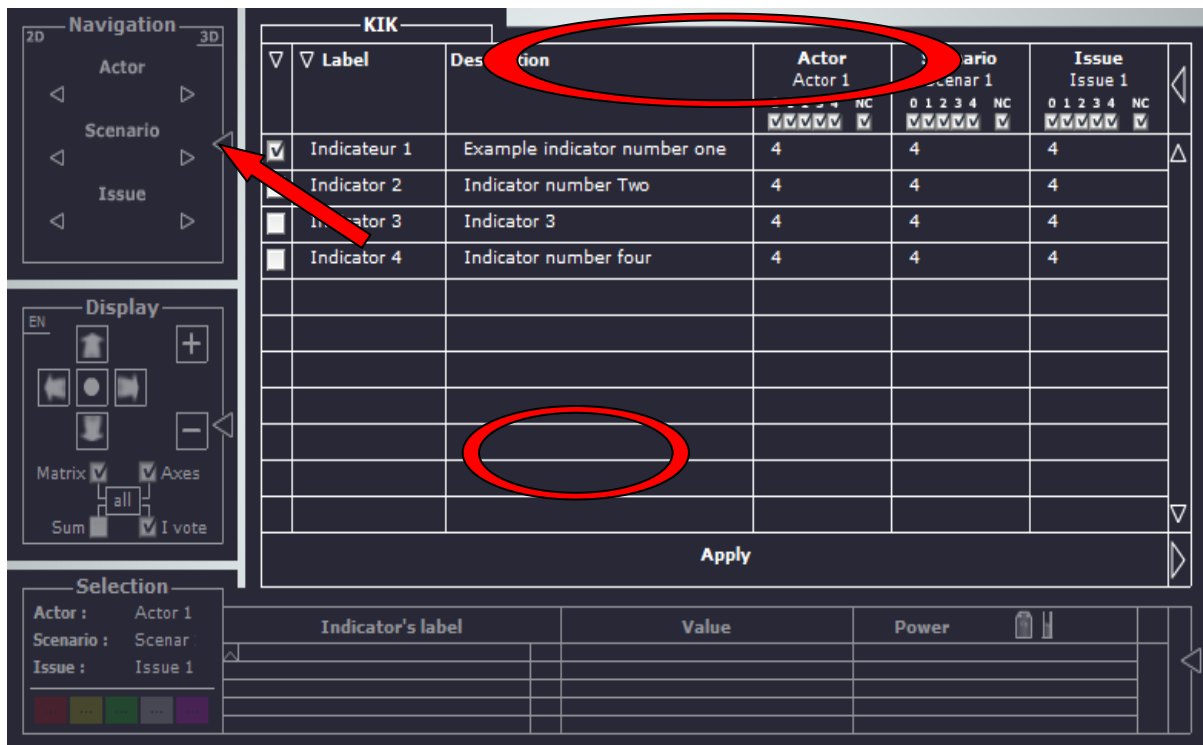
Navigation
2D 3D
Actor
◁ ▷
Scenario
◁ ▷
Issue
◁ ▷

Display
EN
+
−
Matrix ☑ ☑ Axes
all
Sum ☑ I vote

Selection
Actor : Actor 1
Scenario : Scenar
Issue : Issue 1

KIK

| ▽ | ▽ Label | Des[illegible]tion | Actor Actor 1 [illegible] NC | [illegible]ario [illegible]cenar 1 0 1 2 3 4 NC | Issue Issue 1 0 1 2 3 4 NC |
|---|---|---|---|---|---|
| ☑ | Indicateur 1 | Example indicator number one | 4 | 4 | 4 |
| | Indicator 2 | Indicator number Two | 4 | 4 | 4 |
| | In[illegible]ator 3 | Indicator 3 | 4 | 4 | 4 |
| | Indicator 4 | Indicator number four | 4 | 4 | 4 |

Apply

| Indicator's label | Value | Power |
|---|---|---|